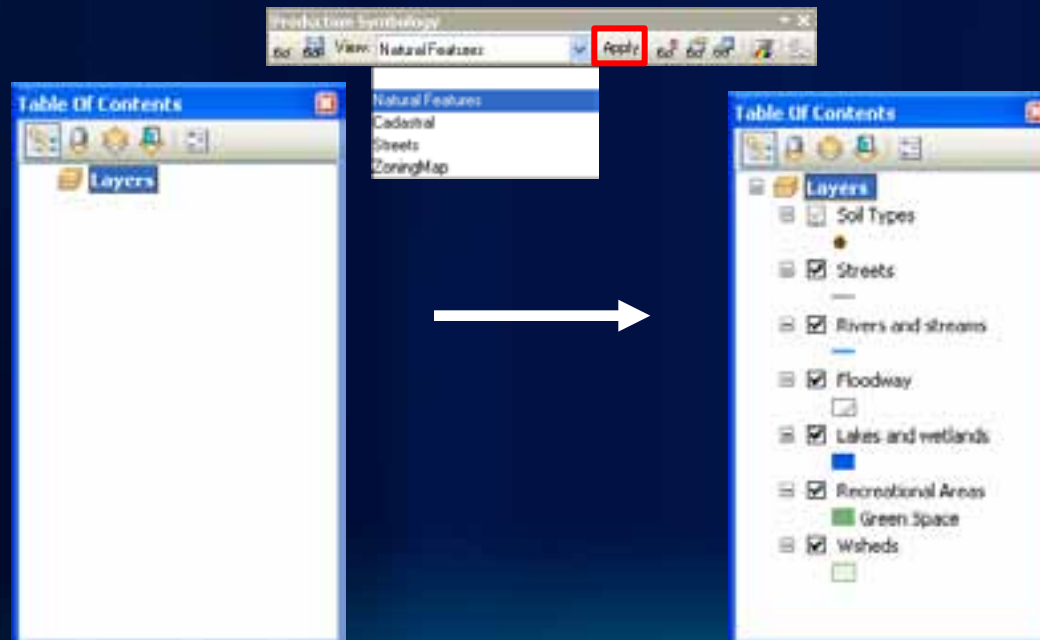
Production Symbology

View: Natural Features

Apply

Natural Features
Cadastral
Streets
ZoningMap

Table Of Contents

Layers

Table Of Contents

Layers
Soil Types
Streets
Rivers and streams
Floodway
Lakes and wetlands
Recreational Areas
Green Space
Wsheds